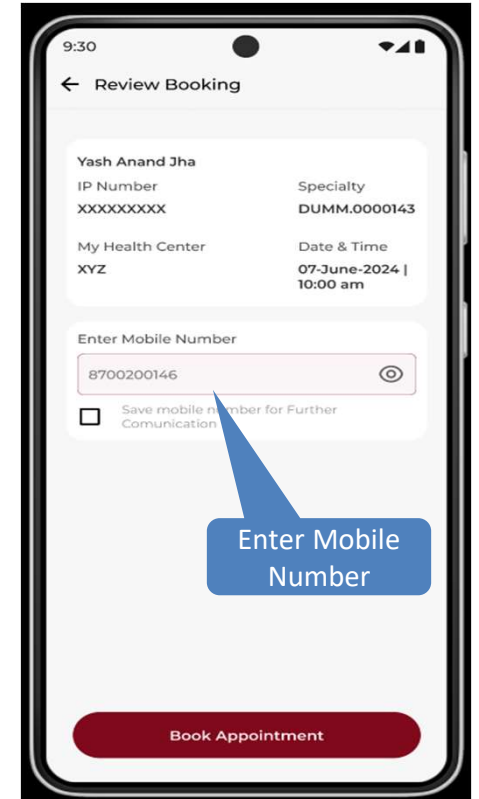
9:30

Review Booking

Yash Anand Jha

IP Number
XXXXXXXXX

Specialty
DUMM.0000143

My Health Center
XYZ

Date & Time
07-June-2024 | 10:00 am

Enter Mobile Number

8700200146

Save mobile n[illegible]ber for Further Comunication

Enter Mobile Number

Book Appointment